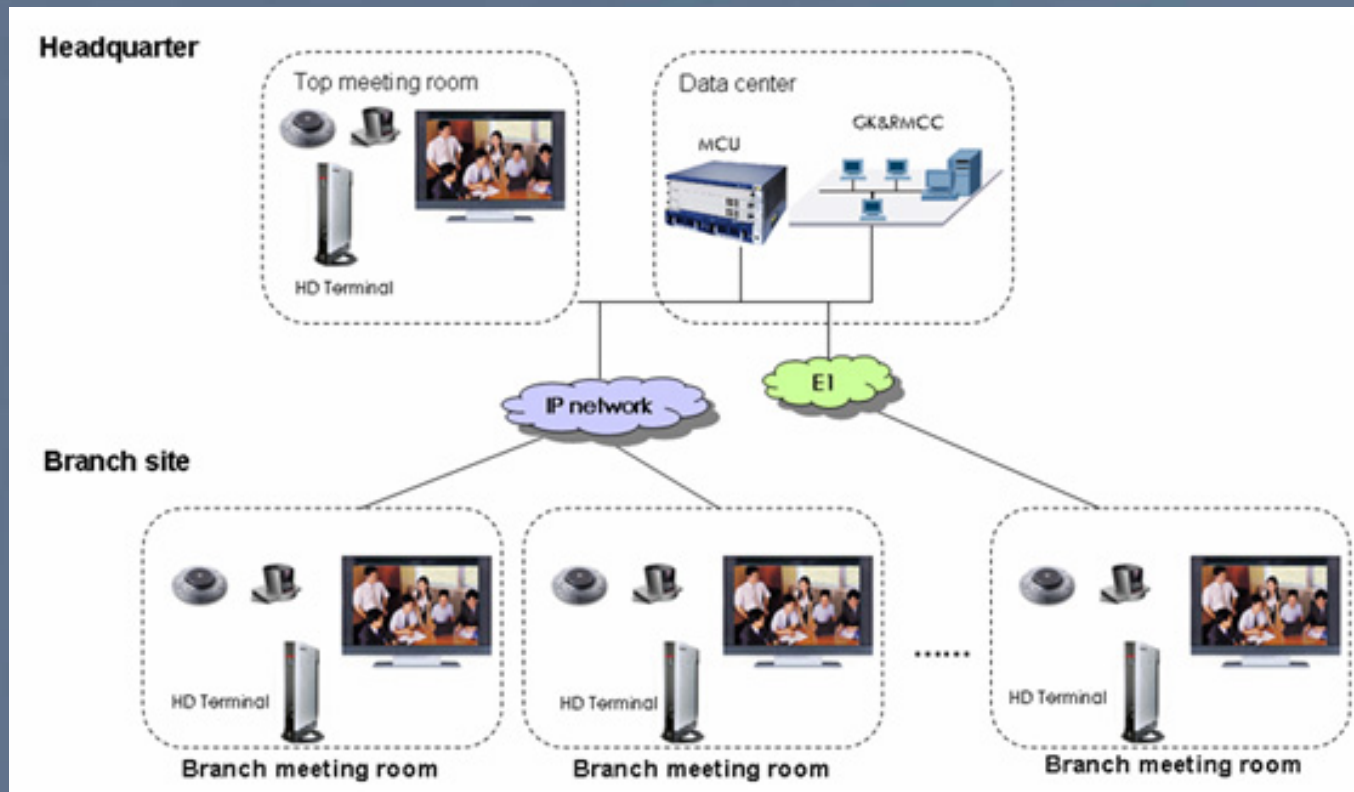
Headquarter

Top meeting room

HD Terminal

Data center

MCU

GK&RMCC

IP network

E1

Branch site

HD Terminal

Branch meeting room

HD Terminal

Branch meeting room

.......

HD Terminal

Branch meeting room